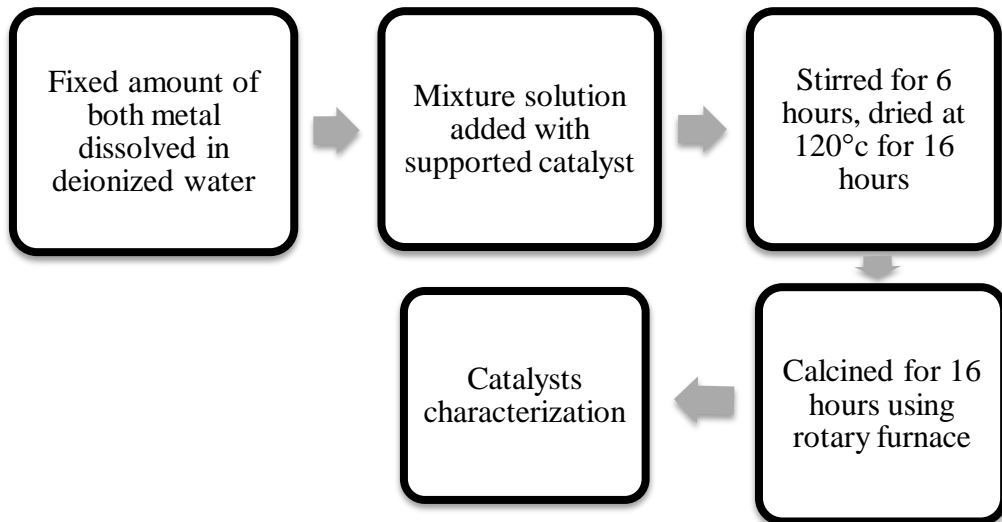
Fixed amount of both metal dissolved in deionized water

Mixture solution added with supported catalyst

Stirred for 6 hours, dried at 120°c for 16 hours

Calcined for 16 hours using rotary furnace

Catalysts characterization